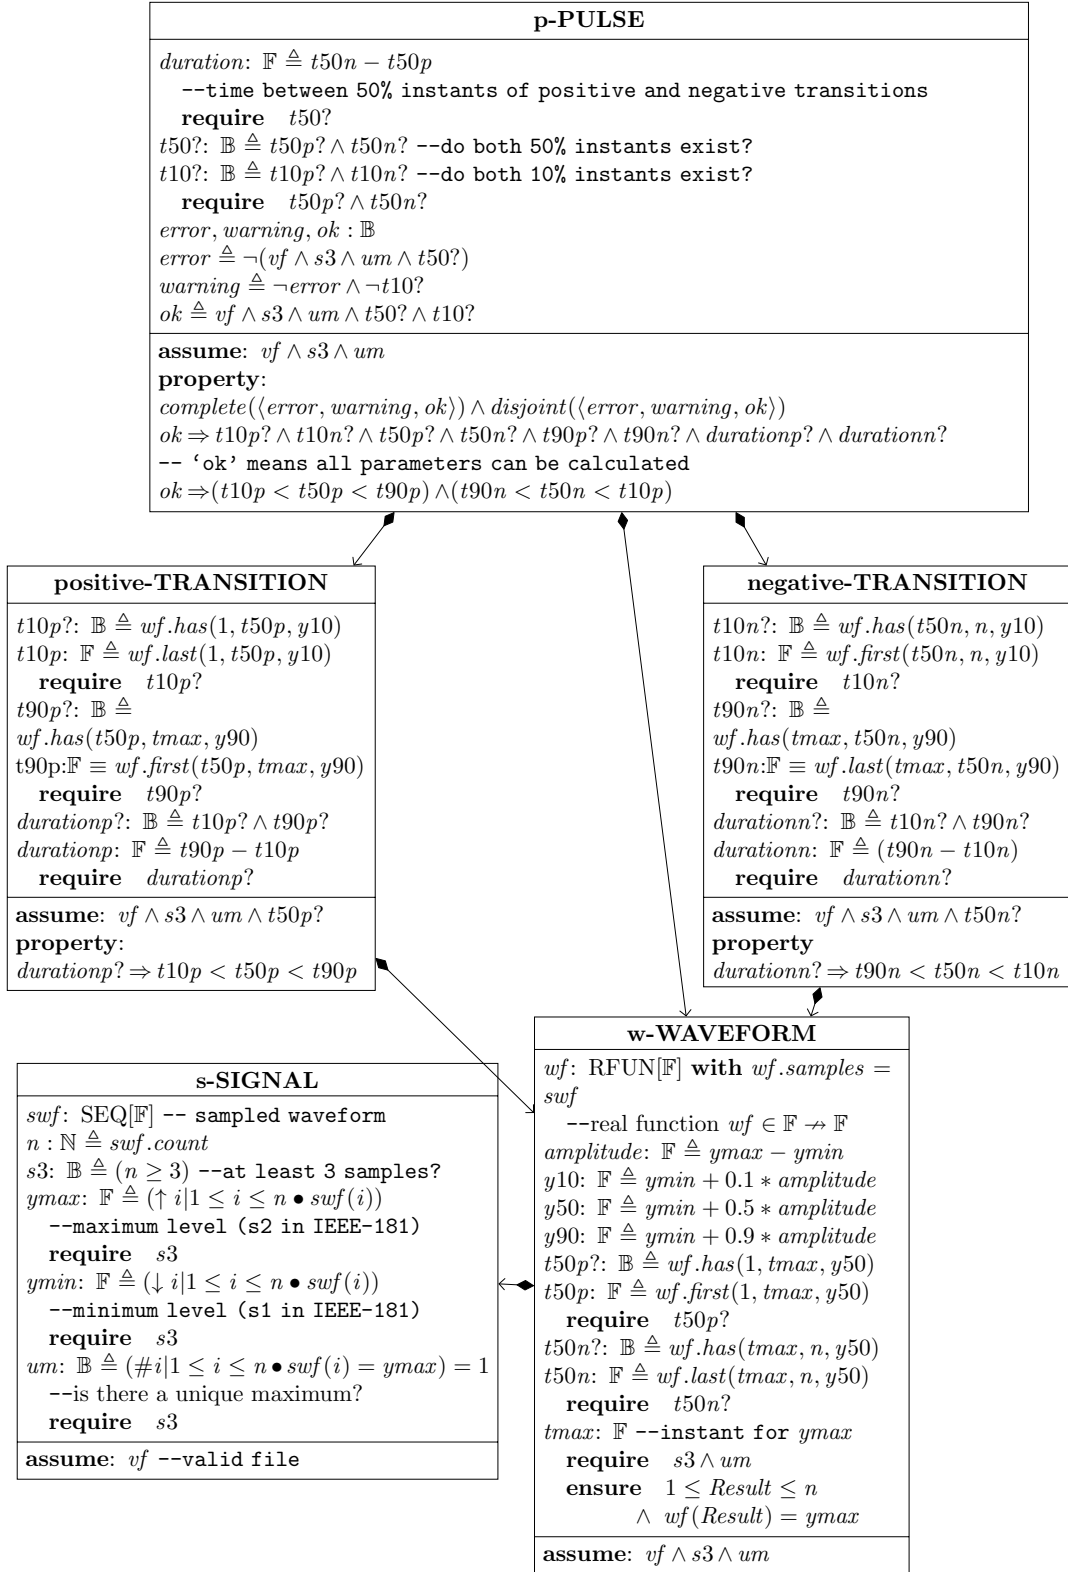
p-PULSE

$duration$: $\mathbb{F} \triangleq t50n - t50p$
--time between 50% instants of positive and negative transitions
require $t50?$
$t50?$: $\mathbb{B} \triangleq t50p? \wedge t50n?$ --do both 50% instants exist?
$t10?$: $\mathbb{B} \triangleq t10p? \wedge t10n?$ --do both 10% instants exist?
require $t50p? \wedge t50n?$
$error, warning, ok : \mathbb{B}$
$error \triangleq \neg(vf \wedge s3 \wedge um \wedge t50?)$
$warning \triangleq \neg error \wedge \neg t10?$
$ok \triangleq vf \wedge s3 \wedge um \wedge t50? \wedge t10?$

assume: $vf \wedge s3 \wedge um$
property:
$complete(\langle error, warning, ok\rangle) \wedge disjoint(\langle error, warning, ok\rangle)$
$ok \Rightarrow t10p? \wedge t10n? \wedge t50p? \wedge t50n? \wedge t90p? \wedge t90n? \wedge durationp? \wedge durationn?$
-- 'ok' means all parameters can be calculated
$ok \Rightarrow (t10p < t50p < t90p) \wedge (t90n < t50n < t10p)$

positive-TRANSITION

$t10p?$: $\mathbb{B} \triangleq wf.has(1, t50p, y10)$
$t10p$: $\mathbb{F} \triangleq wf.last(1, t50p, y10)$
require $t10p?$
$t90p?$: $\mathbb{B} \triangleq$
$wf.has(t50p, tmax, y90)$
t90p:$\mathbb{F} \equiv wf.first(t50p, tmax, y90)$
require $t90p?$
$durationp?$: $\mathbb{B} \triangleq t10p? \wedge t90p?$
$durationp$: $\mathbb{F} \triangleq t90p - t10p$
require $durationp?$

assume: $vf \wedge s3 \wedge um \wedge t50p?$
property:
$durationp? \Rightarrow t10p < t50p < t90p$

negative-TRANSITION

$t10n?$: $\mathbb{B} \triangleq wf.has(t50n, n, y10)$
$t10n$: $\mathbb{F} \triangleq wf.first(t50n, n, y10)$
require $t10n?$
$t90n?$: $\mathbb{B} \triangleq$
$wf.has(tmax, t50n, y90)$
$t90n$:$\mathbb{F} \equiv wf.last(tmax, t50n, y90)$
require $t90n?$
$durationn?$: $\mathbb{B} \triangleq t10n? \wedge t90n?$
$durationn$: $\mathbb{F} \triangleq (t90n - t10n)$
require $durationn?$

assume: $vf \wedge s3 \wedge um \wedge t50n?$
property
$durationn? \Rightarrow t90n < t50n < t10n$

s-SIGNAL

$swf$: SEQ[$\mathbb{F}$] -- sampled waveform
$n : \mathbb{N} \triangleq swf.count$
$s3$: $\mathbb{B} \triangleq (n \geq 3)$ --at least 3 samples?
$ymax$: $\mathbb{F} \triangleq (\uparrow i|1 \leq i \leq n \bullet swf(i))$
--maximum level (s2 in IEEE-181)
require $s3$
$ymin$: $\mathbb{F} \triangleq (\downarrow i|1 \leq i \leq n \bullet swf(i))$
--minimum level (s1 in IEEE-181)
require $s3$
$um$: $\mathbb{B} \triangleq (\#i|1 \leq i \leq n \bullet swf(i) = ymax) = 1$
--is there a unique maximum?
require $s3$

assume: $vf$ --valid file

w-WAVEFORM

$wf$: RFUN[$\mathbb{F}$] with $wf.samples = swf$
--real function $wf \in \mathbb{F} \nrightarrow \mathbb{F}$
$amplitude$: $\mathbb{F} \triangleq ymax - ymin$
$y10$: $\mathbb{F} \triangleq ymin + 0.1 * amplitude$
$y50$: $\mathbb{F} \triangleq ymin + 0.5 * amplitude$
$y90$: $\mathbb{F} \triangleq ymin + 0.9 * amplitude$
$t50p?$: $\mathbb{B} \triangleq wf.has(1, tmax, y50)$
$t50p$: $\mathbb{F} \triangleq wf.first(1, tmax, y50)$
require $t50p?$
$t50n?$: $\mathbb{B} \triangleq wf.has(tmax, n, y50)$
$t50n$: $\mathbb{F} \triangleq wf.last(tmax, n, y50)$
require $t50n?$
$tmax$: $\mathbb{F}$ --instant for $ymax$
require $s3 \wedge um$
ensure $1 \leq Result \leq n$
$\wedge \; wf(Result) = ymax$

assume: $vf \wedge s3 \wedge um$